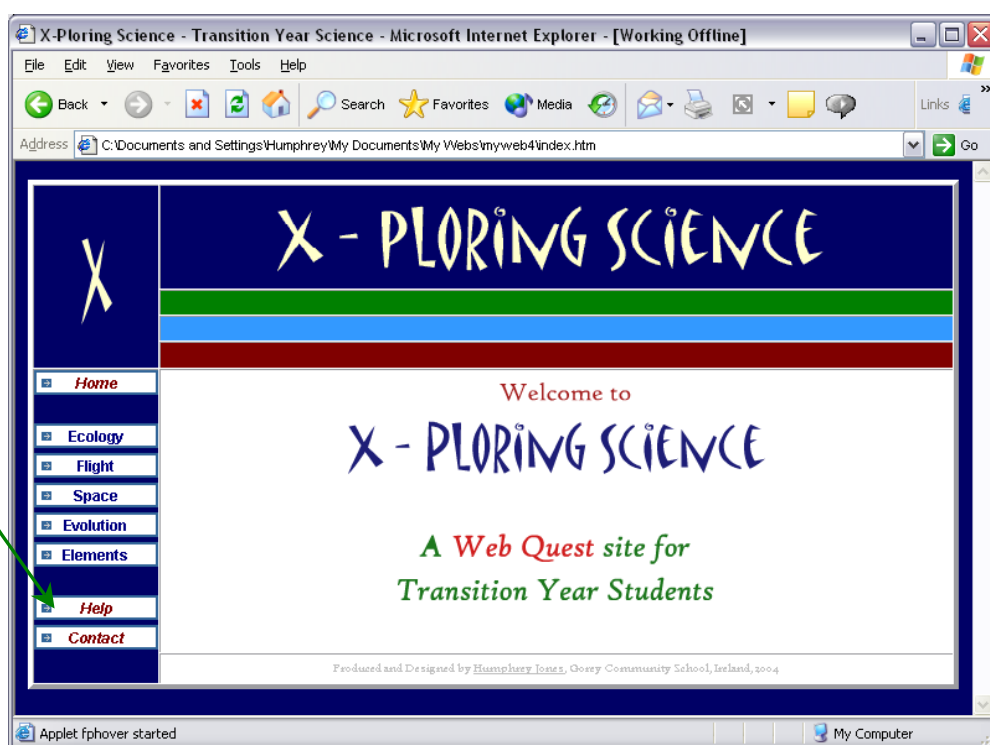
X-Ploring Science - Transition Year Science - Microsoft Internet Explorer - [Working Offline]

File Edit View Favorites Tools Help

Back Search Favorites Media Links

Address C:\Documents and Settings\Humphrey\My Documents\My Webs\myweb4\index.htm Go

X

X - PLORING SCIENCE

Home

Ecology

Flight

Space

Evolution

Elements

Help

Contact

Welcome to

X - PLORING SCIENCE

A Web Quest site for Transition Year Students

Produced and Designed by Humphrey Jones, Gorey Community School, Ireland, 2004

Applet fphover started

My Computer